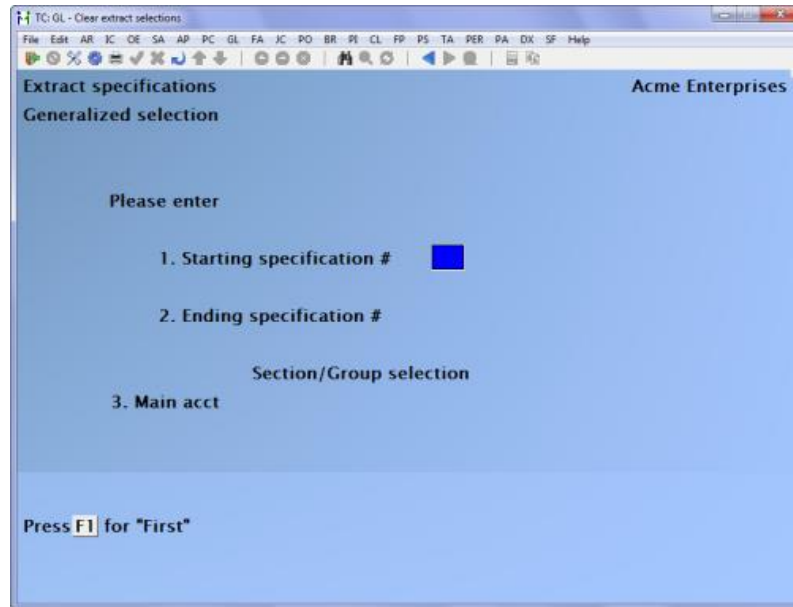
TC: GL - Clear extract selections

File Edit AR IC OE SA AP PC GL FA JC PO BR PI CL FP PS TA PER PA DX SF Help

Extract specifications

Acme Enterprises

Generalized selection

Please enter

1. Starting specification #

2. Ending specification #

Section/Group selection

3. Main acct

Press F1 for "First"